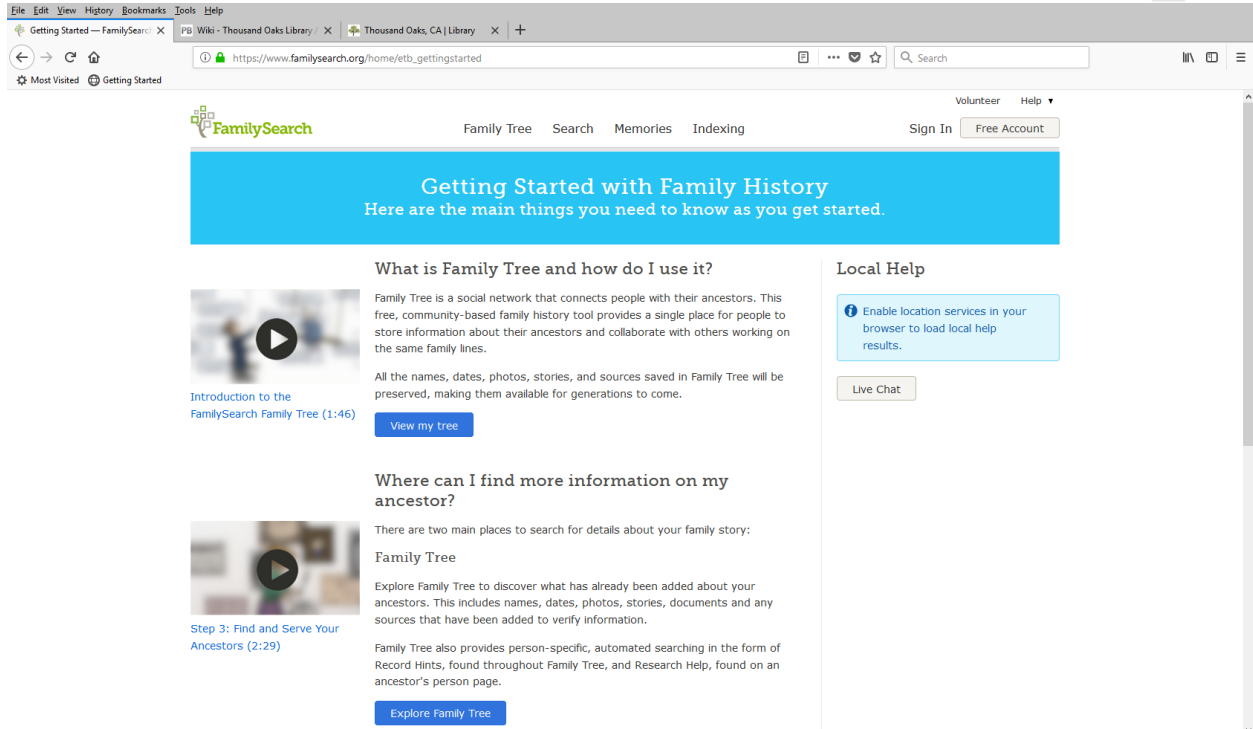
File Edit View History Bookmarks Tools Help

Getting Started — FamilySearch
Wiki - Thousand Oaks Library
Thousand Oaks, CA | Library

https://www.familysearch.org/home/etb_gettingstarted

Search

Most Visited   Getting Started

Volunteer   Help

FamilySearch

Family Tree   Search   Memories   Indexing

Sign In   Free Account

Getting Started with Family History
Here are the main things you need to know as you get started.

What is Family Tree and how do I use it?

Family Tree is a social network that connects people with their ancestors. This free, community-based family history tool provides a single place for people to store information about their ancestors and collaborate with others working on the same family lines.

All the names, dates, photos, stories, and sources saved in Family Tree will be preserved, making them available for generations to come.

View my tree

Introduction to the FamilySearch Family Tree (1:46)

Where can I find more information on my ancestor?

There are two main places to search for details about your family story:

Family Tree

Explore Family Tree to discover what has already been added about your ancestors. This includes names, dates, photos, stories, documents and any sources that have been added to verify information.

Family Tree also provides person-specific, automated searching in the form of Record Hints, found throughout Family Tree, and Research Help, found on an ancestor's person page.

Explore Family Tree

Step 3: Find and Serve Your Ancestors (2:29)

Local Help

Enable location services in your browser to load local help results.

Live Chat